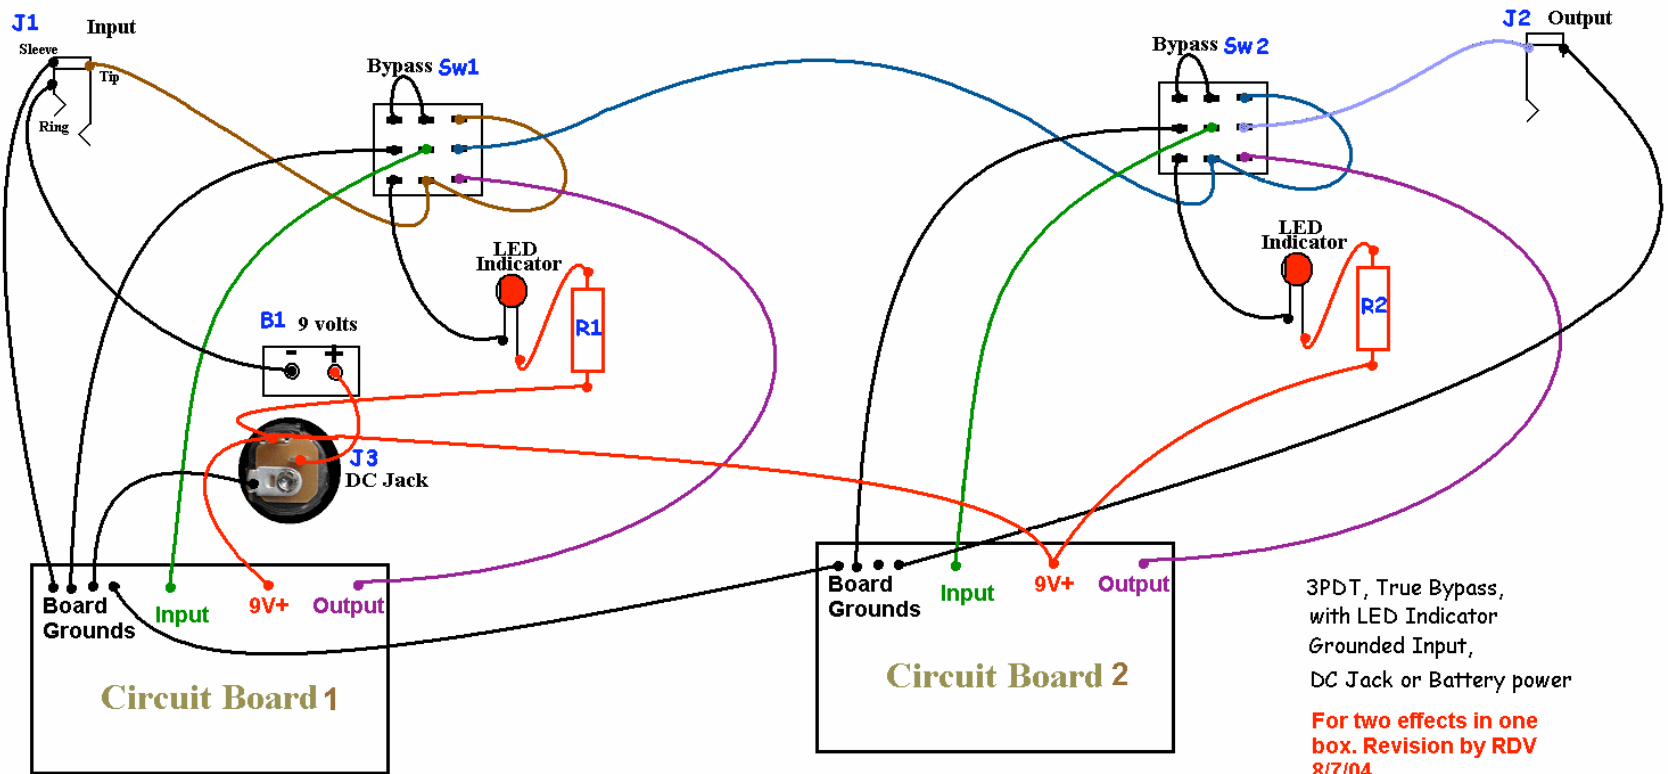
J1 Input
Sleeve
Tip
Ring

Bypass Sw1

Bypass Sw 2

J2 Output

LED Indicator

R1

B1 9 volts
- +

J3 DC Jack

LED Indicator

R2

Board Grounds
Input
9V+
Output

Circuit Board 1

Board Grounds
Input
9V+
Output

Circuit Board 2

3PDT, True Bypass, with LED Indicator Grounded Input, DC Jack or Battery power

For two effects in one box. Revision by RDV 8/7/04